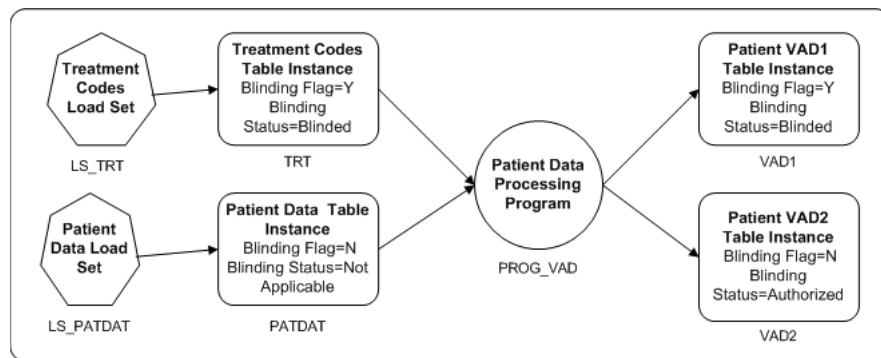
Treatment Codes Load Set

LS_TRT

Treatment Codes Table Instance
Blinding Flag=Y
Blinding Status=Blinded

TRT

Patient Data Load Set

LS_PATDAT

Patient Data Table Instance
Blinding Flag=N
Blinding Status=Not Applicable

PATDAT

Patient Data Processing Program

PROG_VAD

Patient VAD1 Table Instance
Blinding Flag=Y
Blinding Status=Blinded

VAD1

Patient VAD2 Table Instance
Blinding Flag=N
Blinding Status=Authorized

VAD2